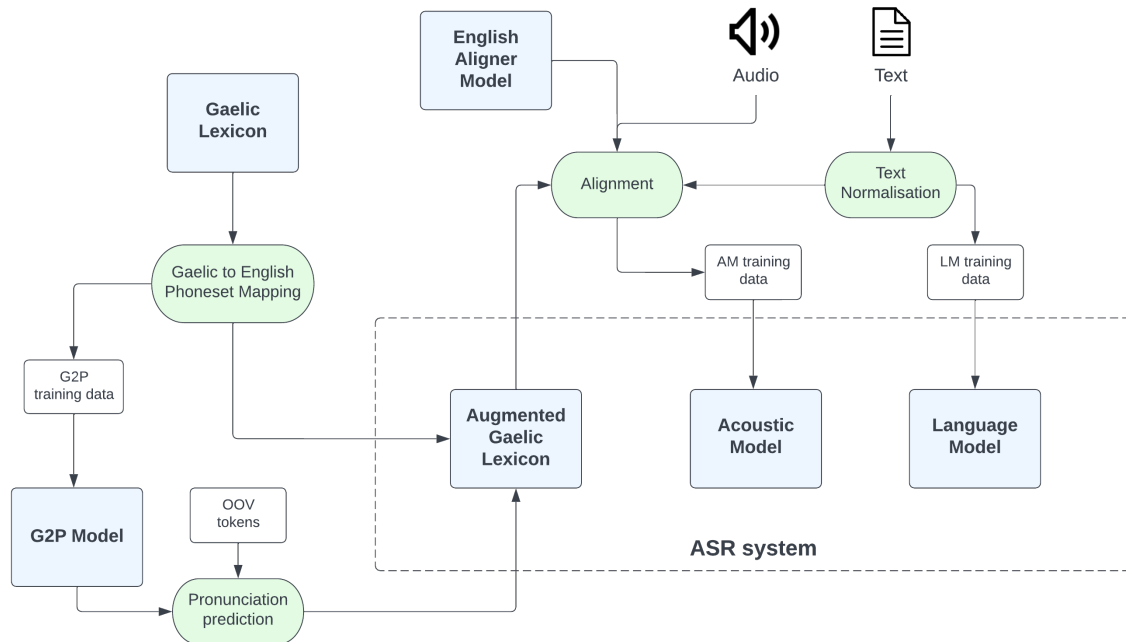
English Aligner Model

Audio

Text

Gaelic Lexicon

Alignment

Text Normalisation

Gaelic to English Phoneset Mapping

AM training data

LM training data

G2P training data

Augmented Gaelic Lexicon

Acoustic Model

Language Model

G2P Model

OOV tokens

ASR system

Pronunciation prediction